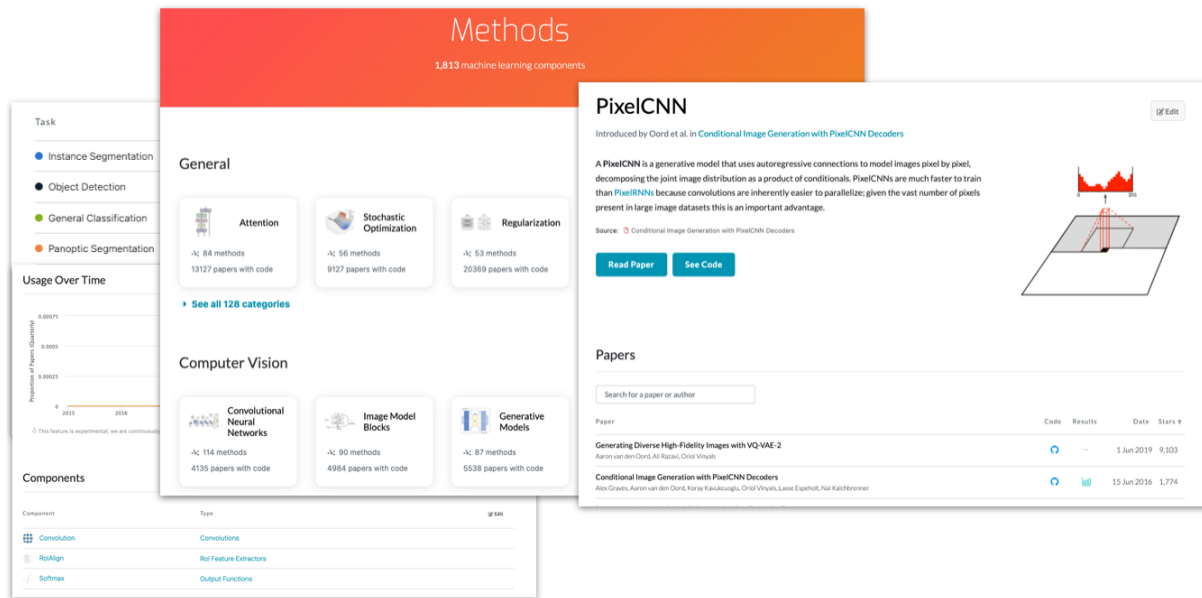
Methods

1,813 machine learning components

General

Attention
84 methods
13127 papers with code

Stochastic Optimization
56 methods
9127 papers with code

Regularization
53 methods
20369 papers with code

See all 128 categories

Computer Vision

Convolutional Neural Networks
114 methods
4135 papers with code

Image Model Blocks
90 methods
4984 papers with code

Generative Models
87 methods
5538 papers with code

Task

Instance Segmentation

Object Detection

General Classification

Panoptic Segmentation

Usage Over Time

0.00075
0.0005
0.00025
0
Proportion of Papers (Quarterly)
2015
2016

This feature is experimental; we are continuously

Components

| Component | Type |
|---|---|
| Convolution | Convolutions |
| RoIAlign | RoI Feature Extractors |
| Softmax | Output Functions |

Edit

PixelCNN

Edit

Introduced by Oord et al. in Conditional Image Generation with PixelCNN Decoders

A PixelCNN is a generative model that uses autoregressive connections to model images pixel by pixel, decomposing the joint image distribution as a product of conditionals. PixelCNNs are much faster to train than PixelRNNs because convolutions are inherently easier to parallelize; given the vast number of pixels present in large image datasets this is an important advantage.

Source: Conditional Image Generation with PixelCNN Decoders

0
255

Read Paper
See Code

Papers

Search for a paper or author

| Paper | Code | Results | Date | Stars |
|---|---|---|---|---|
| Generating Diverse High-Fidelity Images with VQ-VAE-2 Aaron van den Oord, Ali Razavi, Oriol Vinyals | | -- | 1 Jun 2019 | 9,103 |
| Conditional Image Generation with PixelCNN Decoders Alex Graves, Aaron van den Oord, Koray Kavukcuoglu, Oriol Vinyals, Lasse Espeholt, Nal Kalchbrenner | | | 15 Jun 2016 | 1,774 |